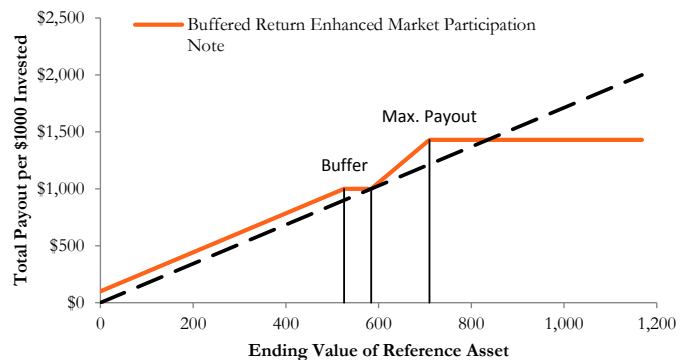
Buffered Return Enhanced Market Participation Note

Total Payout per $1000 Invested

$2,500
$2,000
$1,500
$1,000
$500
$0

Max. Payout
Buffer

0 200 400 600 800 1,000 1,200

Ending Value of Reference Asset